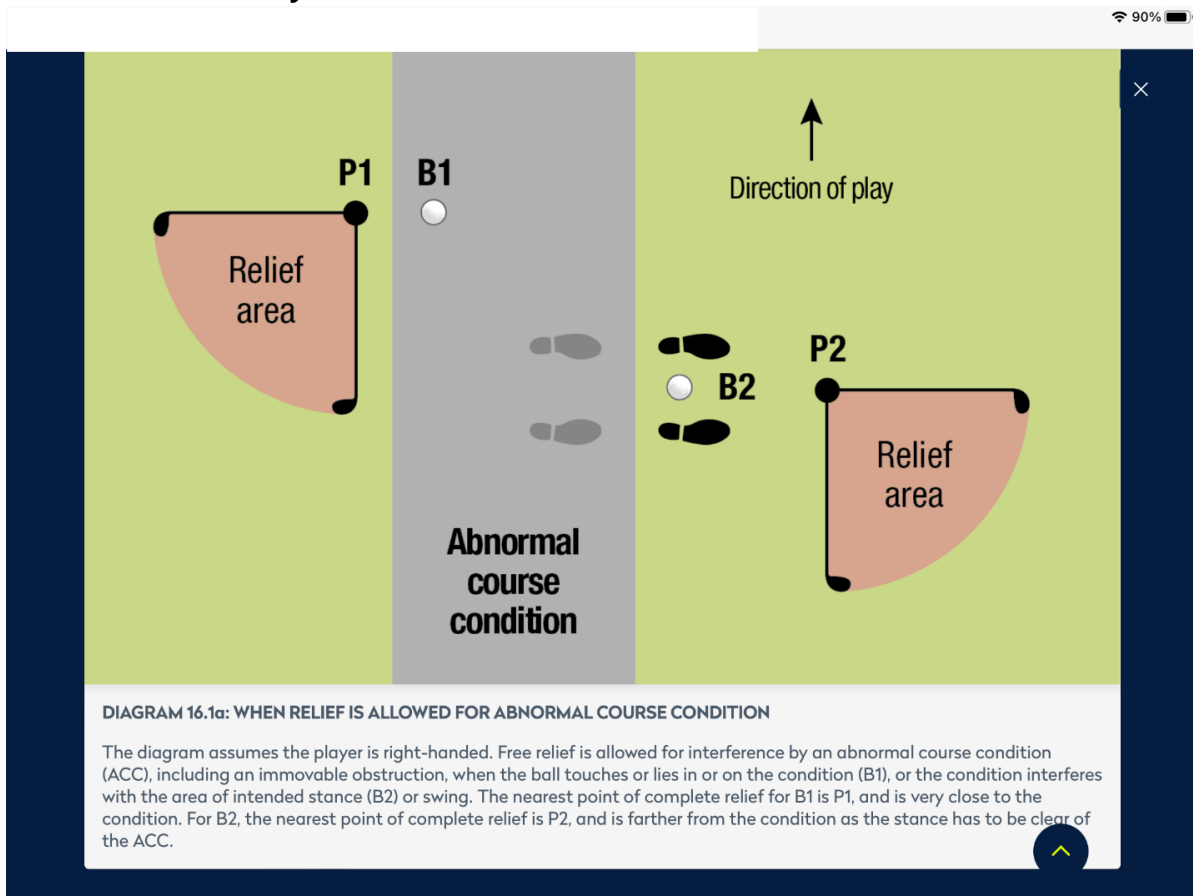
90%

P1 B1

Direction of play

Relief area

P2

B2

Relief area

Abnormal course condition

DIAGRAM 16.1a: WHEN RELIEF IS ALLOWED FOR ABNORMAL COURSE CONDITION

The diagram assumes the player is right-handed. Free relief is allowed for interference by an abnormal course condition (ACC), including an immovable obstruction, when the ball touches or lies in or on the condition (B1), or the condition interferes with the area of intended stance (B2) or swing. The nearest point of complete relief for B1 is P1, and is very close to the condition. For B2, the nearest point of complete relief is P2, and is farther from the condition as the stance has to be clear of the ACC.